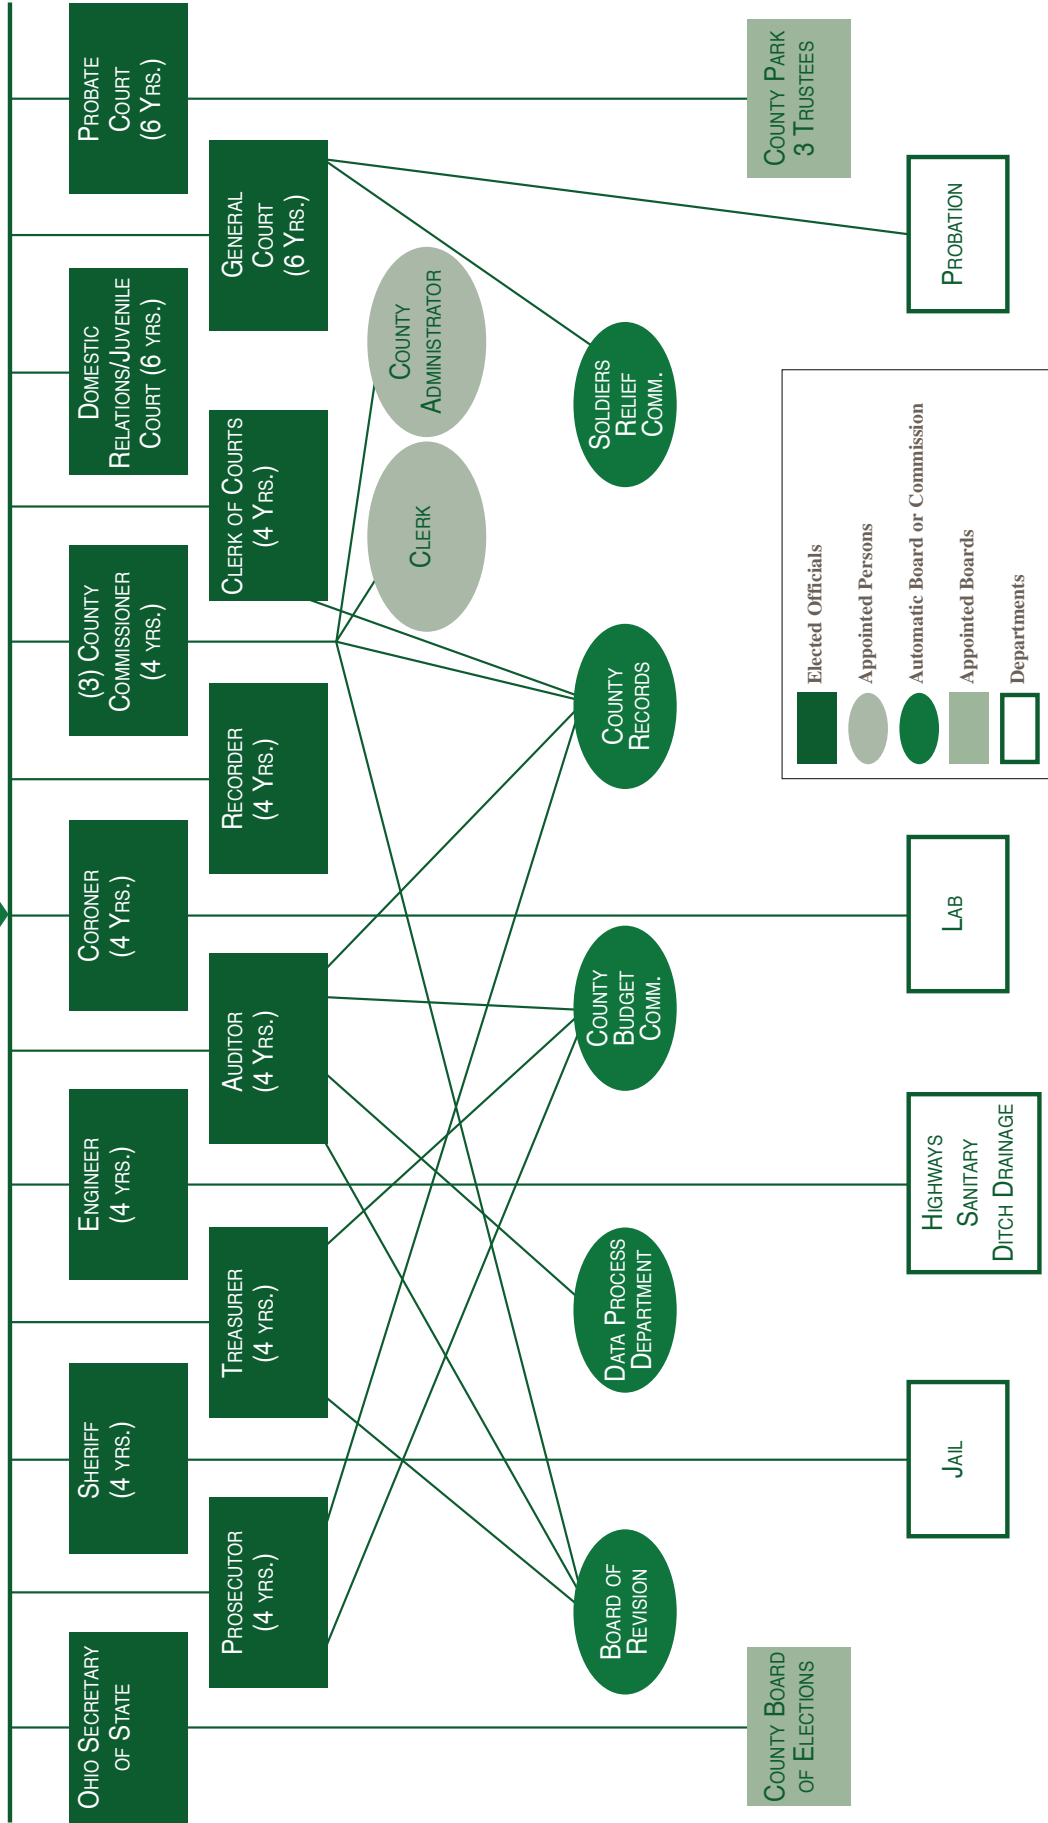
Probate Court (6 Yrs.)

General Court (6 Yrs.)

Domestic Relations/Juvenile Court (6 yrs.)

Clerk of Courts (4 Yrs.)

(3) County Commissioner (4 yrs.)

Recorder (4 Yrs.)

Coroner (4 Yrs.)

Auditor (4 Yrs.)

Engineer (4 yrs.)

Treasurer (4 yrs.)

Sheriff (4 yrs.)

Prosecutor (4 yrs.)

Ohio Secretary of State

County Administrator

Clerk

Soldiers Relief Comm.

County Records

County Budget Comm.

Data Process Department

Board of Revision

County Park 3 Trustees

Probation

Lab

Highways Sanitary Ditch Drainage

Jail

County Board of Elections

Elected Officials

Appointed Persons

Automatic Board or Commission

Appointed Boards

Departments